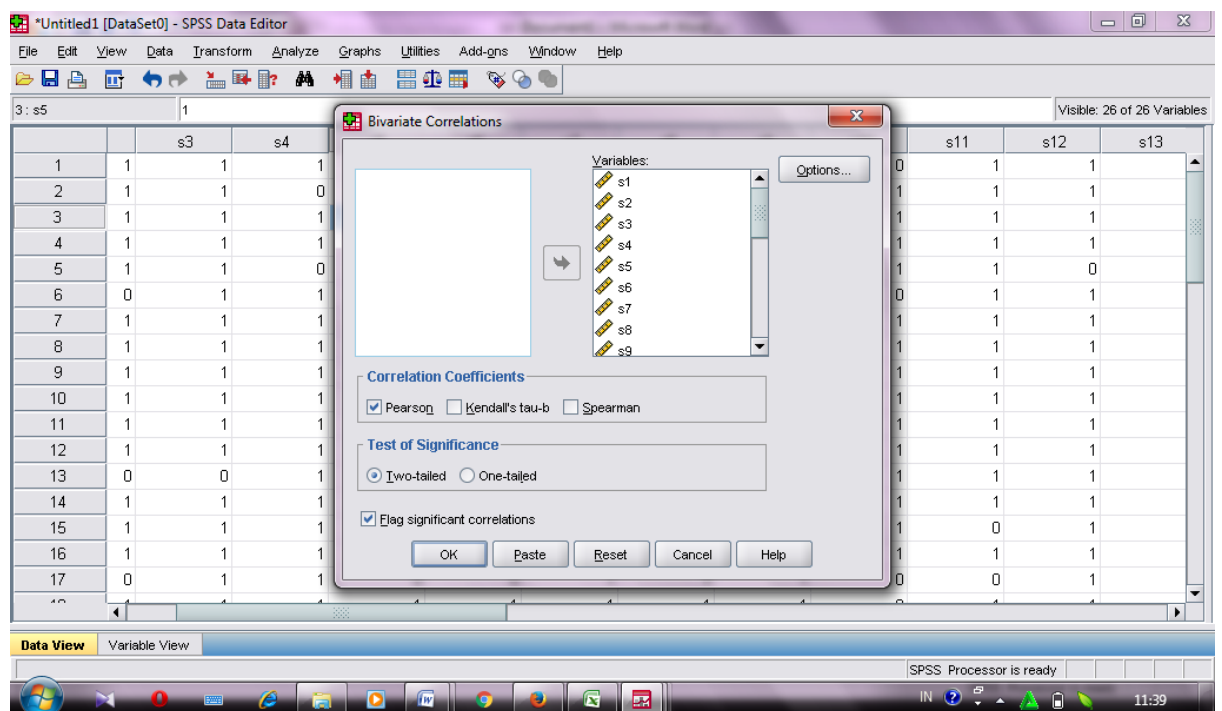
*Untitled1 [DataSet0] - SPSS Data Editor

File Edit View Data Transform Analyze Graphs Utilities Add-ons Window Help

3 : s5 1

Visible: 26 of 26 Variables

| | | s3 | s4 |
|---|---|---|---|
| 1 | 1 | 1 | 1 |
| 2 | 1 | 1 | 0 |
| 3 | 1 | 1 | 1 |
| 4 | 1 | 1 | 1 |
| 5 | 1 | 1 | 0 |
| 6 | 0 | 1 | 1 |
| 7 | 1 | 1 | 1 |
| 8 | 1 | 1 | 1 |
| 9 | 1 | 1 | 1 |
| 10 | 1 | 1 | 1 |
| 11 | 1 | 1 | 1 |
| 12 | 1 | 1 | 1 |
| 13 | 0 | 0 | 1 |
| 14 | 1 | 1 | 1 |
| 15 | 1 | 1 | 1 |
| 16 | 1 | 1 | 1 |
| 17 | 0 | 1 | 1 |

| | s11 | s12 | s13 |
|---|---|---|---|
| 0 | 1 | 1 | |
| 1 | 1 | 1 | |
| 1 | 1 | 1 | |
| 1 | 1 | 1 | |
| 1 | 1 | 0 | |
| 0 | 1 | 1 | |
| 1 | 1 | 1 | |
| 1 | 1 | 1 | |
| 1 | 1 | 1 | |
| 1 | 1 | 1 | |
| 1 | 1 | 1 | |
| 1 | 1 | 1 | |
| 1 | 1 | 1 | |
| 1 | 1 | 1 | |
| 1 | 0 | 1 | |
| 1 | 1 | 1 | |
| 0 | 0 | 1 | |

Bivariate Correlations

Variables:
s1
s2
s3
s4
s5
s6
s7
s8
s9

Options...

Correlation Coefficients
Pearson Kendall's tau-b Spearman

Test of Significance
Two-tailed One-tailed

Flag significant correlations

OK Paste Reset Cancel Help

Data View Variable View

SPSS Processor is ready

IN 11:39